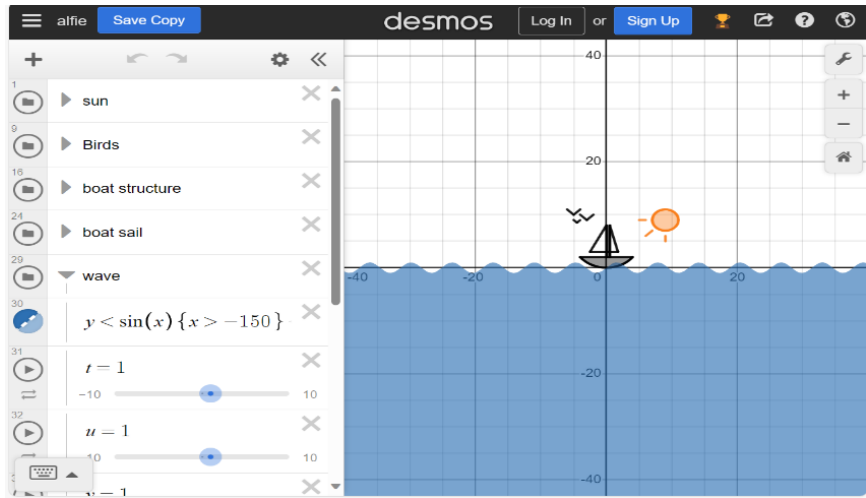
alfie Save Copy

desmos

Log In or Sign Up

1 sun

9 Birds

16 boat structure

24 boat sail

29 wave

30 $y < \sin(x) \{x > -150\}$

31 $t = 1$

−10 10

32 $u = 1$

10 10

$v = 1$

40

20

−40 −20 0 20

−20

−40